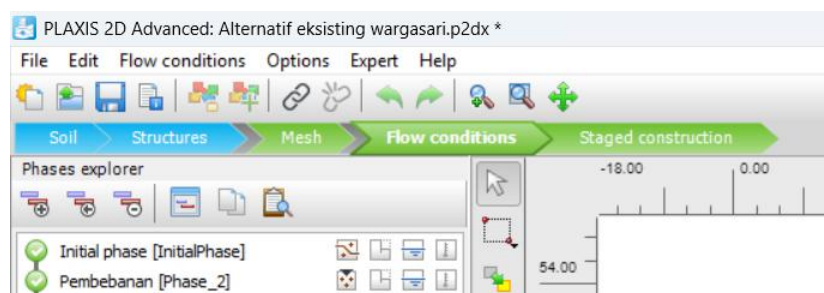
PLAXIS 2D Advanced: Alternatif eksisting wargasari.p2dx *

File Edit Flow conditions Options Expert Help

Soil Structures Mesh Flow conditions Staged construction

Phases explorer

-18.00 0.00

54.00

Initial phase [InitialPhase]

Pembebanan [Phase_2]